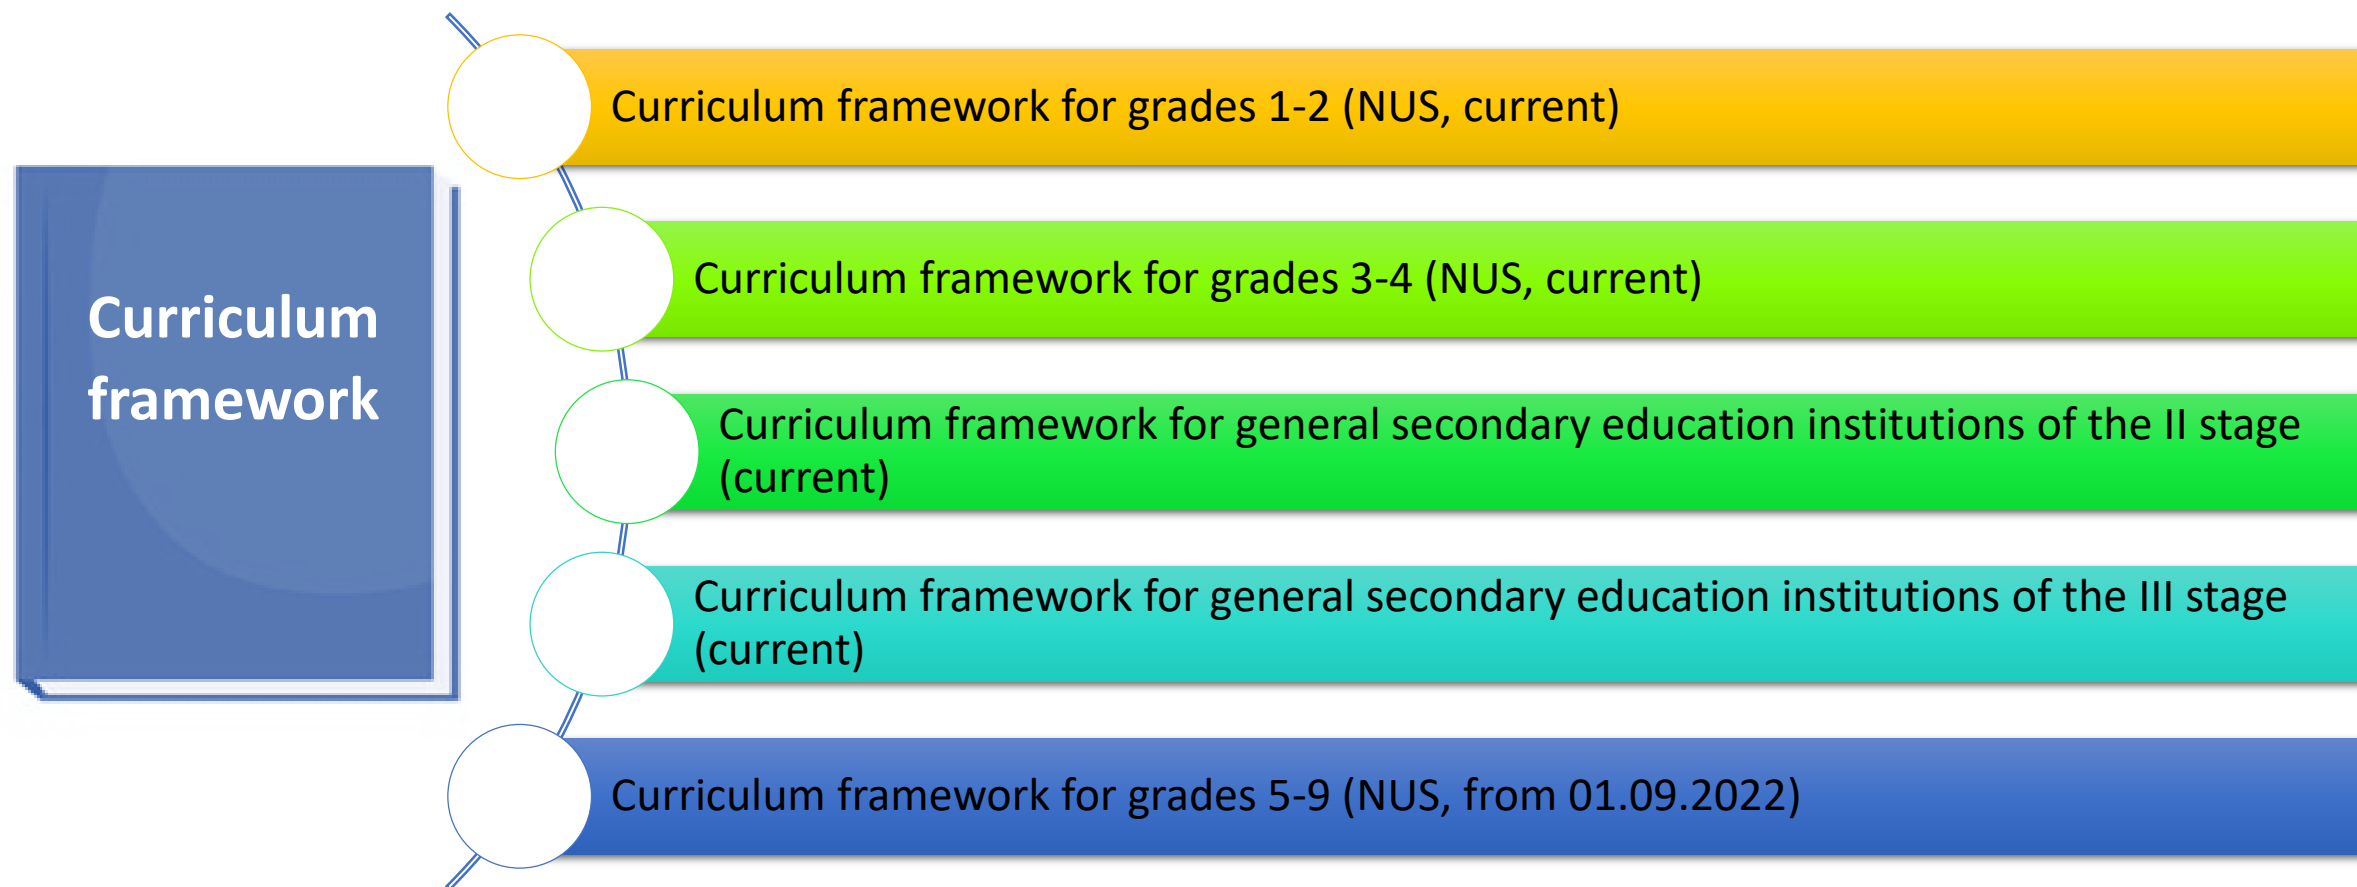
Curriculum framework

Curriculum framework for grades 1-2 (NUS, current)

Curriculum framework for grades 3-4 (NUS, current)

Curriculum framework for general secondary education institutions of the II stage (current)

Curriculum framework for general secondary education institutions of the III stage (current)

Curriculum framework for grades 5-9 (NUS, from 01.09.2022)